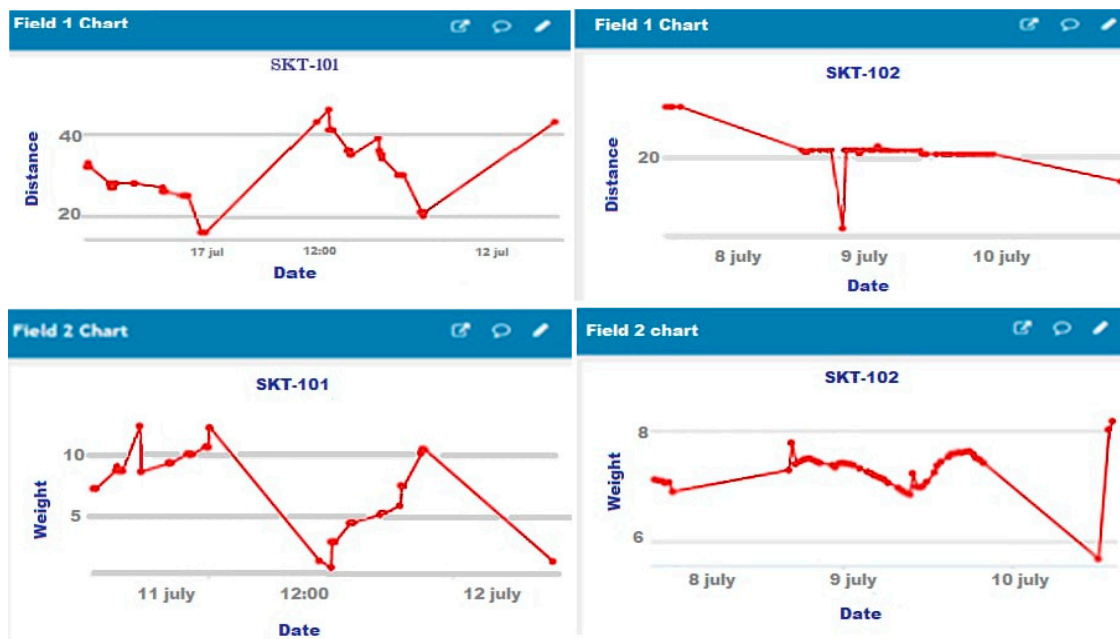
Field 1 Chart

SKT-101

Distance

40

20

17 jul

12:00

12 jul

Date

Field 1 Chart

SKT-102

Distance

20

8 july

9 july

10 july

Date

Field 2 Chart

SKT-101

Weight

10

5

11 july

12:00

12 july

Date

Field 2 chart

SKT-102

Weight

8

6

8 july

9 july

10 july

Date